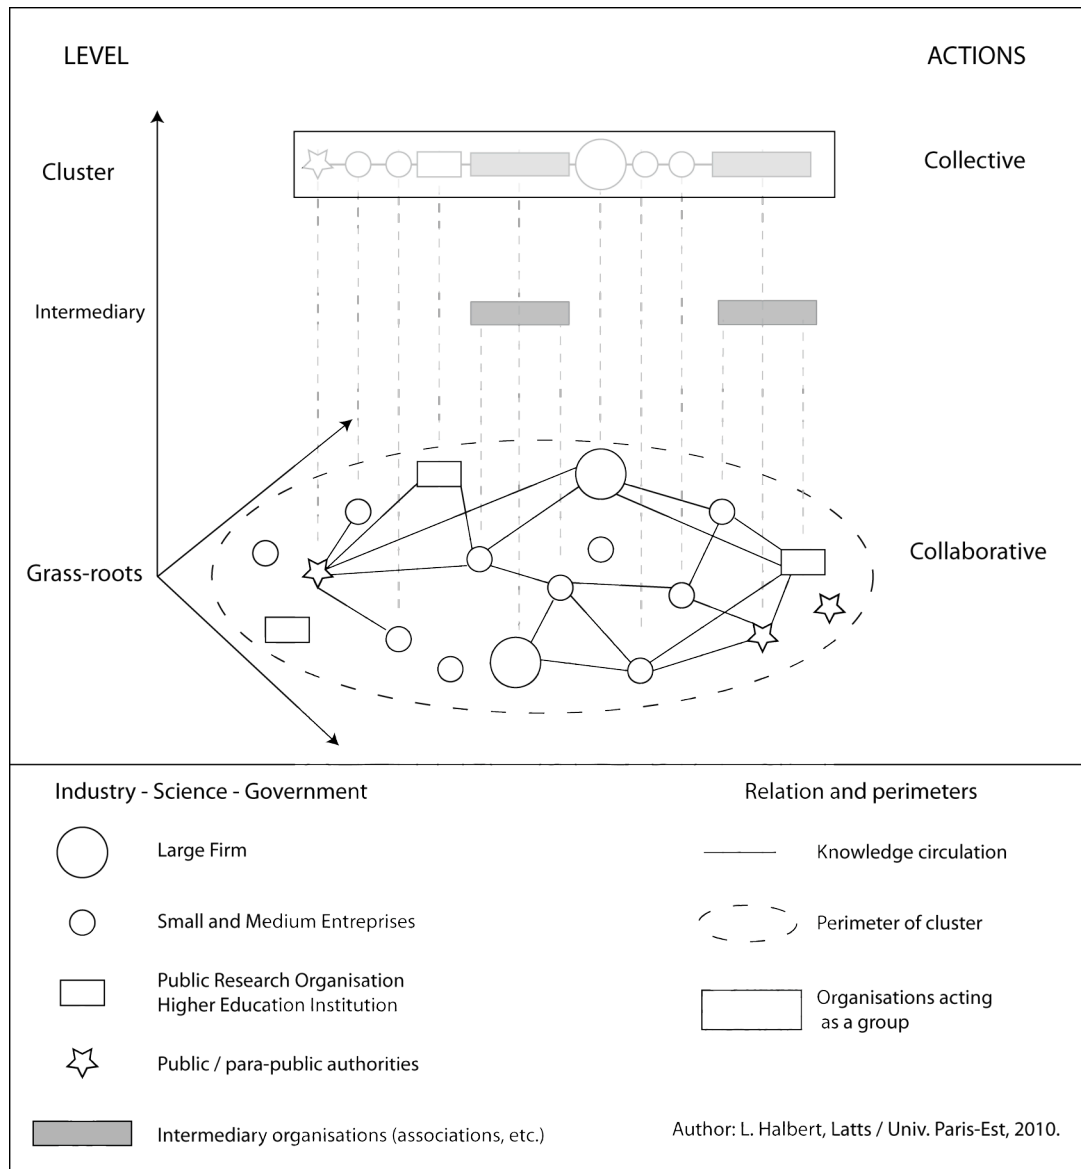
LEVEL

ACTIONS

Cluster

Collective

Intermediary

Grass-roots

Collaborative

Industry - Science - Government

Large Firm

Small and Medium Entreprises

Public Research Organisation
Higher Education Institution

Public / para-public authorities

Intermediary organisations (associations, etc.)

Relation and perimeters

Knowledge circulation

Perimeter of cluster

Organisations acting as a group

Author: L. Halbert, Latts / Univ. Paris-Est, 2010.